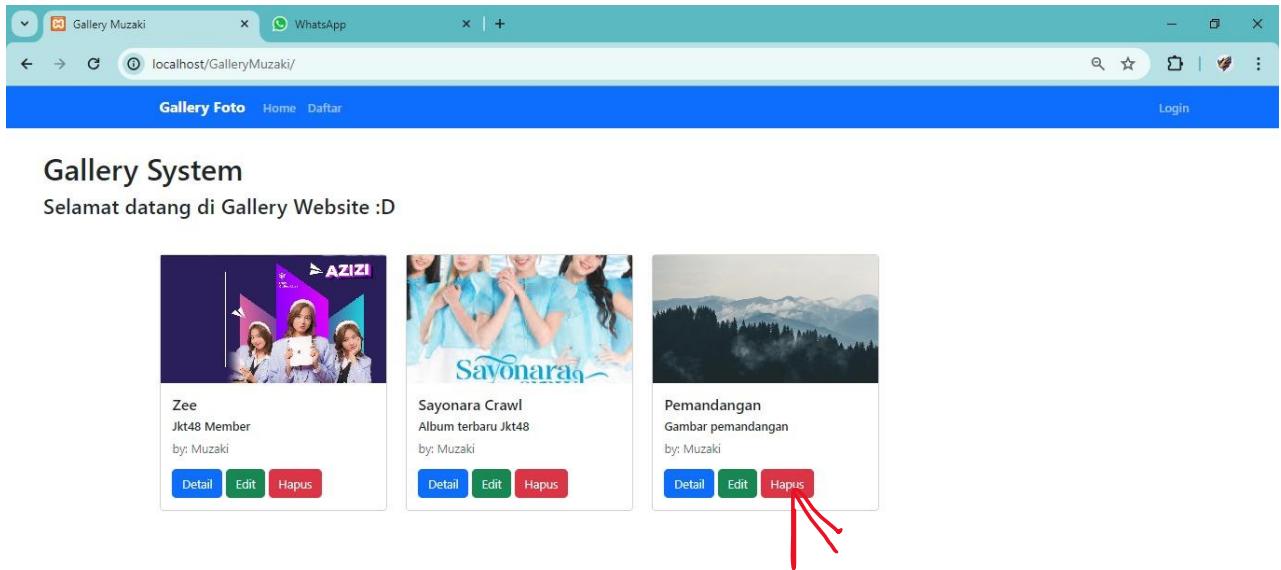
Gallery Muzaki
WhatsApp
localhost/GalleryMuzaki/

Gallery Foto Home Daftar Login

Gallery System

Selamat datang di Gallery Website :D

AZIZI

Zee
Jkt48 Member
by: Muzaki
Detail Edit Hapus

Sayonara

Sayonara Crawl
Album terbaru Jkt48
by: Muzaki
Detail Edit Hapus

Pemandangan
Gambar pemandangan
by: Muzaki
Detail Edit Hapus